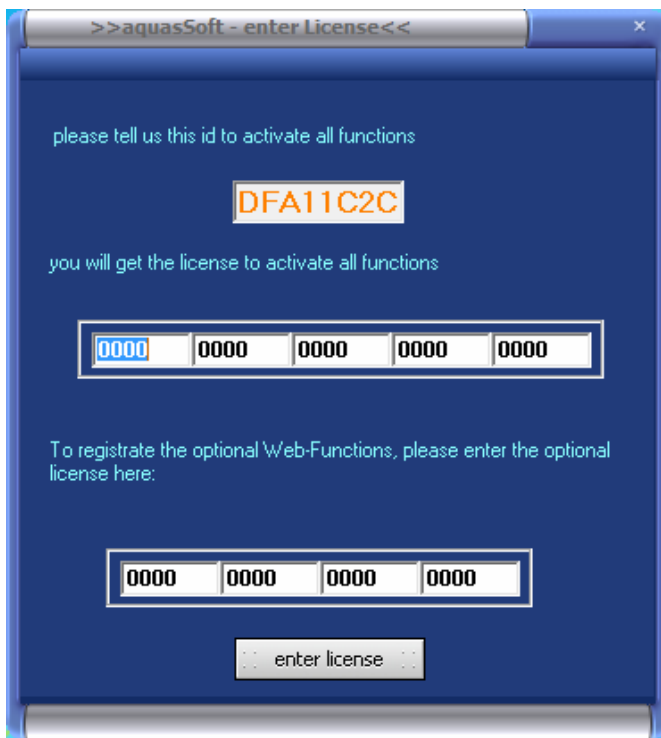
>>aquasSoft - enter License<<

×

please tell us this id to activate all functions

DFA11C2C

you will get the license to activate all functions

0000 0000 0000 0000 0000

To registrate the optional Web-Functions, please enter the optional license here:

0000 0000 0000 0000

enter license